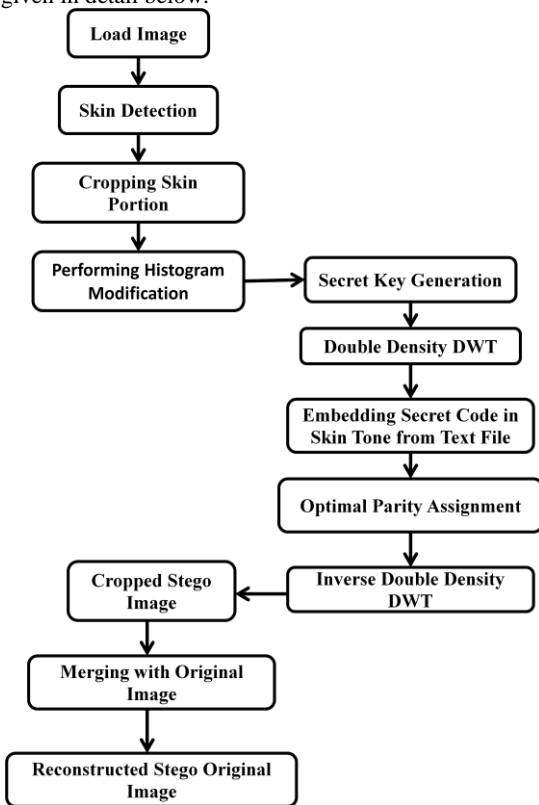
given in detail below.

Load Image

Skin Detection

Cropping Skin Portion

Performing Histogram Modification

Secret Key Generation

Double Density DWT

Embedding Secret Code in Skin Tone from Text File

Optimal Parity Assignment

Inverse Double Density DWT

Cropped Stego Image

Merging with Original Image

Reconstructed Stego Original Image